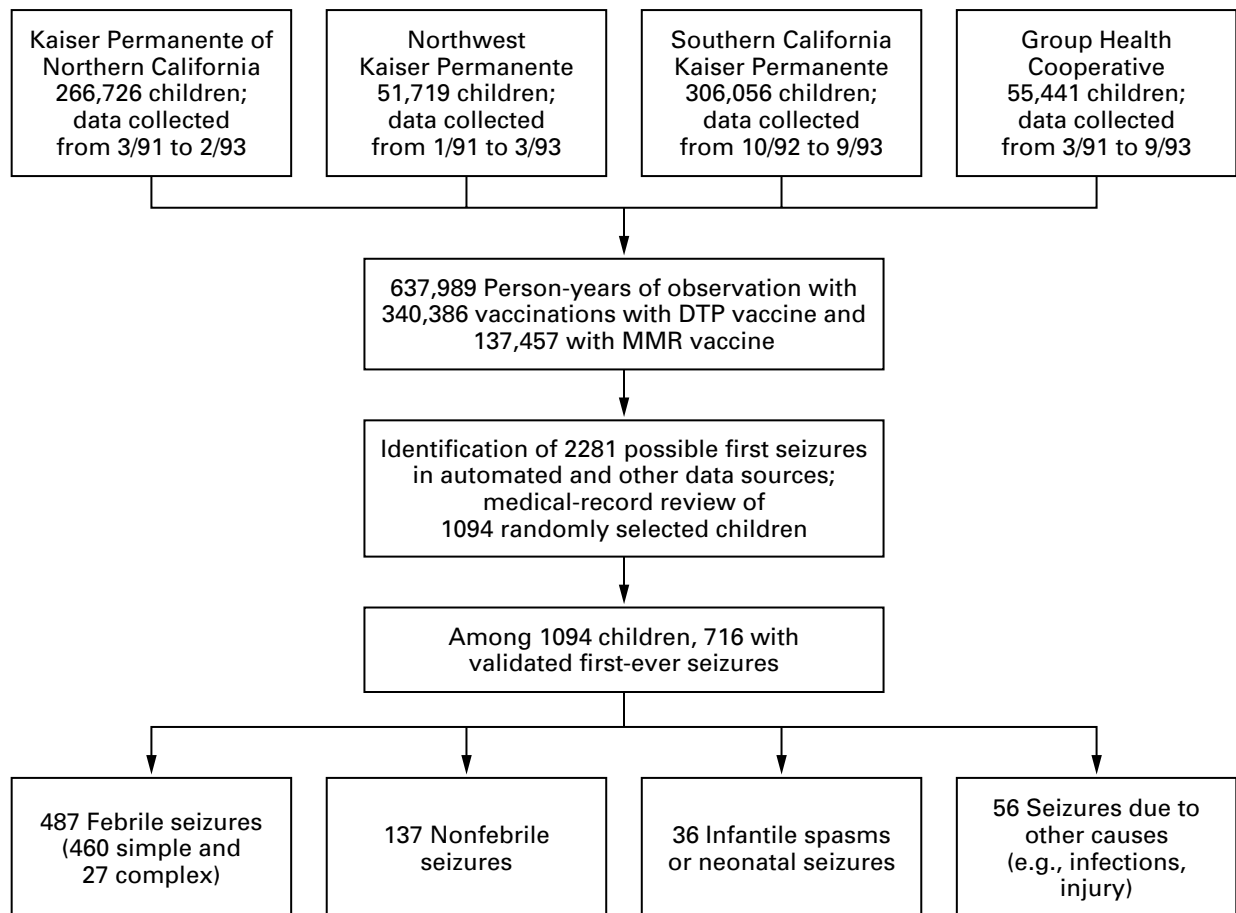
Kaiser Permanente of Northern California 266,726 children; data collected from 3/91 to 2/93

Northwest Kaiser Permanente 51,719 children; data collected from 1/91 to 3/93

Southern California Kaiser Permanente 306,056 children; data collected from 10/92 to 9/93

Group Health Cooperative 55,441 children; data collected from 3/91 to 9/93

637,989 Person-years of observation with 340,386 vaccinations with DTP vaccine and 137,457 with MMR vaccine

Identification of 2281 possible first seizures in automated and other data sources; medical-record review of 1094 randomly selected children

Among 1094 children, 716 with validated first-ever seizures

487 Febrile seizures (460 simple and 27 complex)

137 Nonfebrile seizures

36 Infantile spasms or neonatal seizures

56 Seizures due to other causes (e.g., infections, injury)